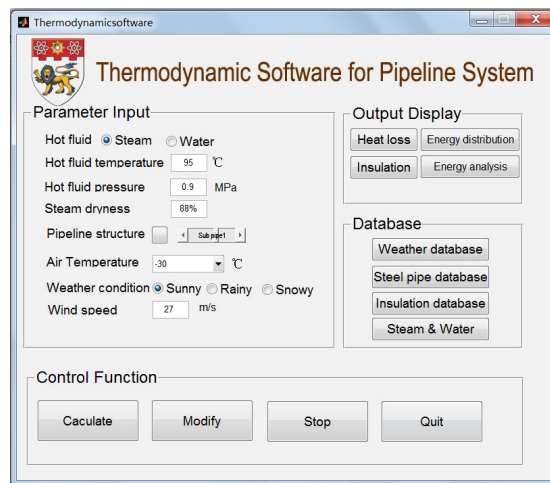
Thermodynamicsoftware

Thermodynamic Software for Pipeline System

Parameter Input

Hot fluid Steam Water

Hot fluid temperature 95 ℃

Hot fluid pressure 0.9 MPa

Steam dryness 88%

Pipeline structure Sub pipe1

Air Temperature -30 ℃

Weather condition Sunny Rainy Snowy

Wind speed 27 m/s

Output Display

Heat loss Energy distribution

Insulation Energy analysis

Database

Weather database

Steel pipe database

Insulation database

Steam & Water

Control Function

Caculate Modify Stop Quit